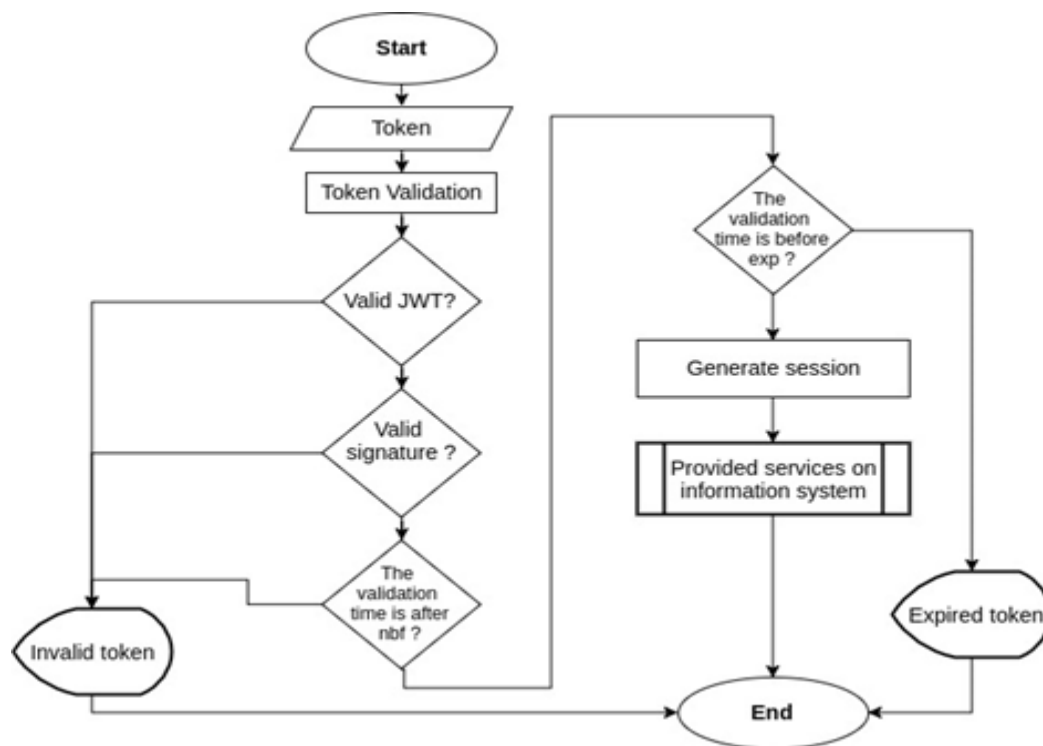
Start

Token

Token Validation

Valid JWT?

Valid signature ?

The validation time is after nbf ?

Invalid token

The validation time is before exp ?

Generate session

Provided services on information system

Expired token

End